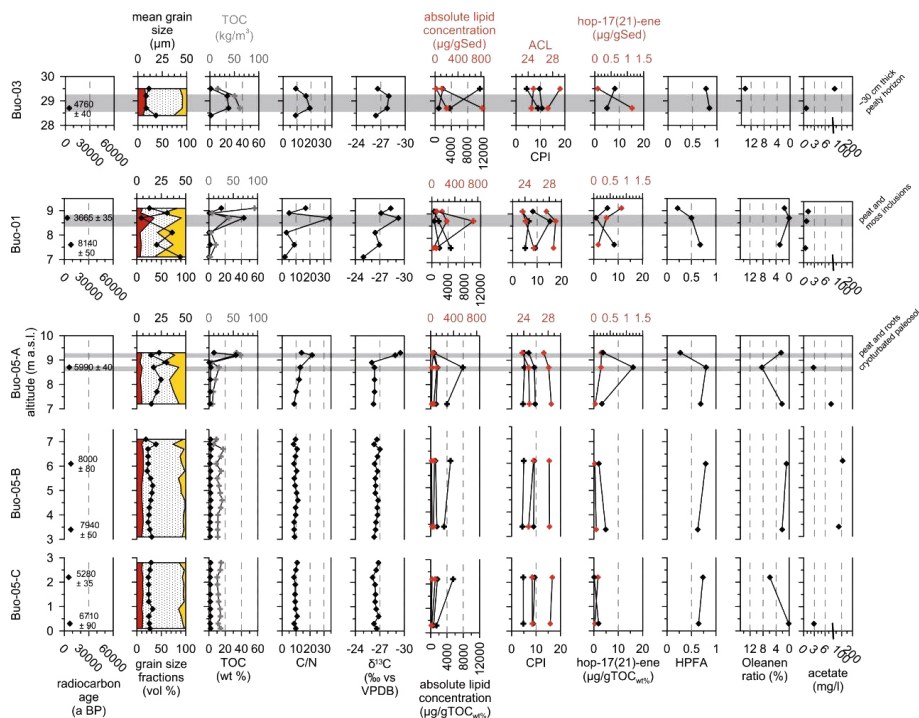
mean grain size (µm)
0 25 50

TOC (kg/m³)
0 50 100

absolute lipid concentration (µg/gSed)
0 400 800

ACL
24 28

hop-17(21)-ene (µg/gSed)
0 0.5 1 1.5

Buo-03
30
29
28
4760 ± 40
0 30000 60000
0 50 100
0 20 40 60
10 20 30
-24 -27 -30
0 4000 8000 12000
0 10 20
CPI
0 10 20
0.5 1
12 8 4 0
0 3 6 100 200
~30 cm thick peaty horizon

0 400 800
24 28
0 0.5 1 1.5

Buo-01
9
8
7
3665 ± 35
8140 ± 50
0 30000 60000
0 4000 8000 12000
peat and moss inclusions

0 25 50
0 50 100
0 400 800
24 28
0 0.5 1 1.5

Buo-05-A
altitude (m a.s.l.)
10
9
8
7
5990 ± 40
peat and roots
cryoturbated paleosol

Buo-05-B
7
6
5
4
3
8000 ± 80
7940 ± 50

Buo-05-C
3
2
1
0
5280 ± 35
6710 ± 90

0 30000
radiocarbon age (a BP)
0 50 100
grain size fractions (vol %)
0 20 40
TOC (wt %)
10 20 30
C/N
-24 -27 -30
δ¹³C (‰ vs VPDB)
0 4000 8000 12000
absolute lipid concentration (µg/gTOC$_{wt\%}$)
0 10 20
CPI
0 10 20
hop-17(21)-ene (µg/gTOC$_{wt\%}$)
0.5 1
HPFA
12 8 4 0
Oleanen ratio (%)
0 3 6 100 200
acetate (mg/l)